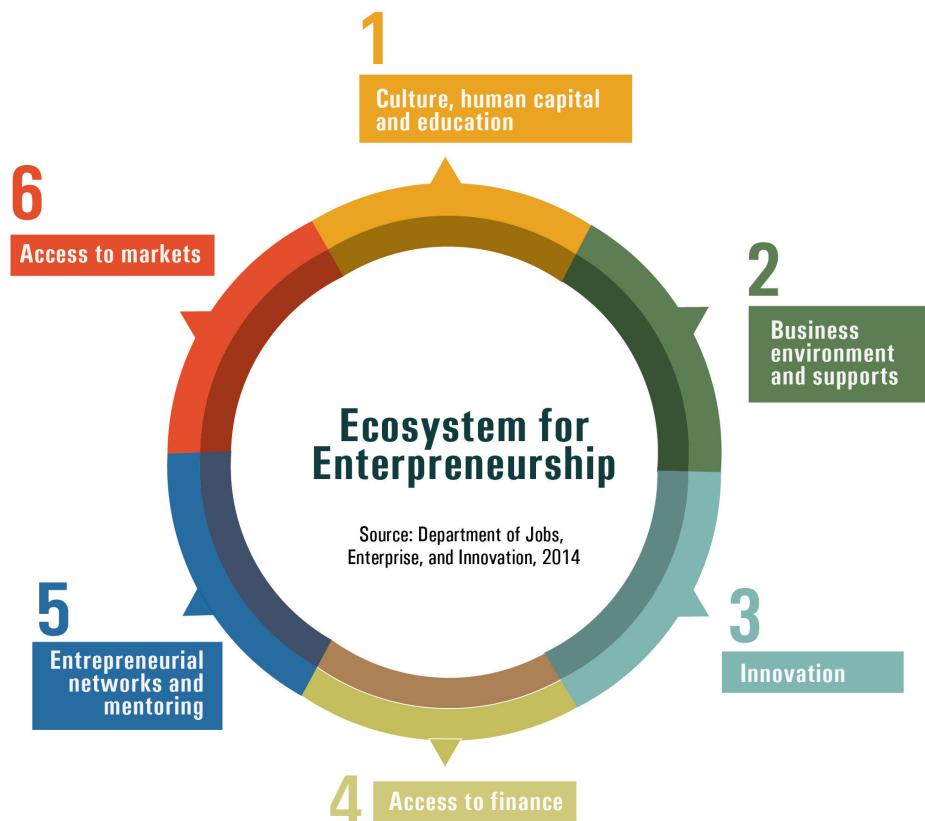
1
Culture, human capital and education

2
Business environment and supports

3
Innovation

4
Access to finance

5
Entrepreneurial networks and mentoring

6
Access to markets

Ecosystem for Enterpreneurship

Source: Department of Jobs, Enterprise, and Innovation, 2014